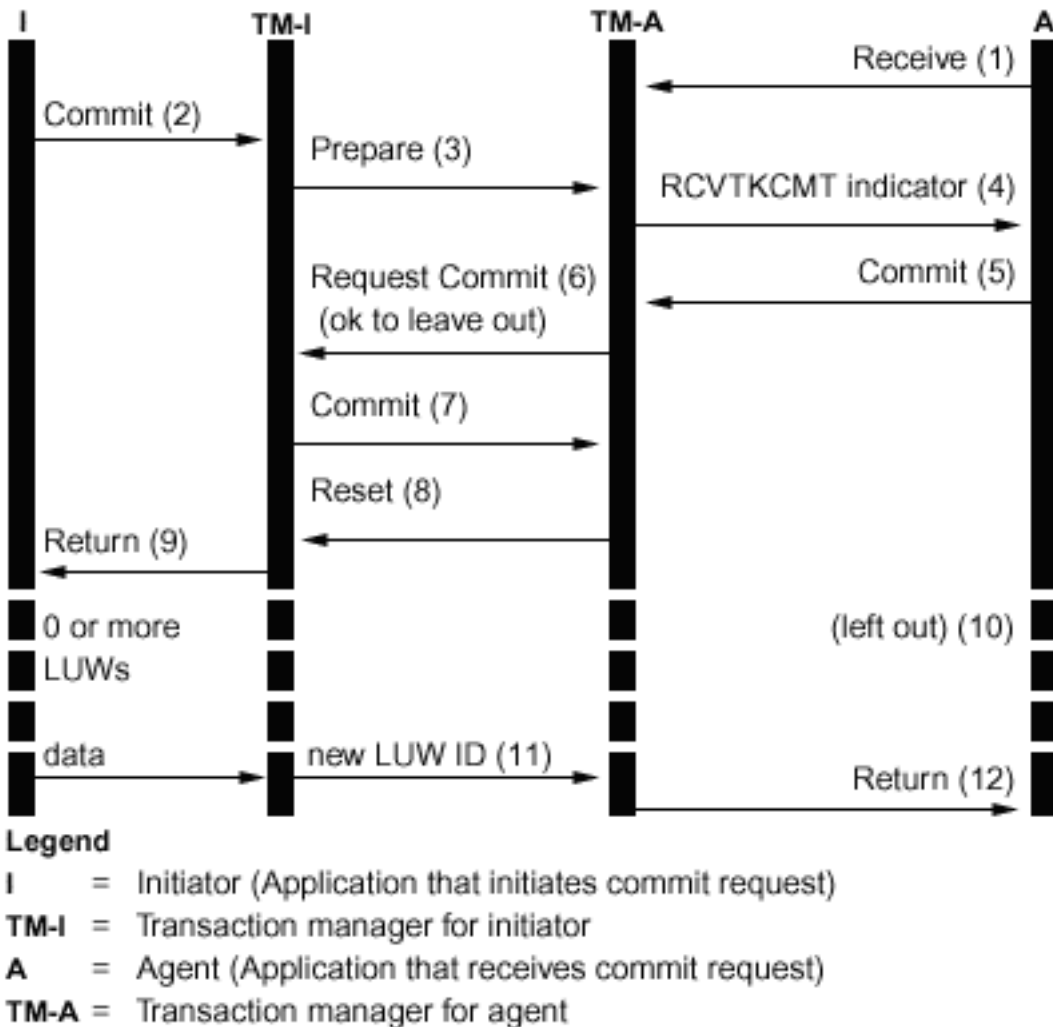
I TM-I TM-A A

Receive (1)

Commit (2)

Prepare (3)

RCVTKCMT indicator (4)

Request Commit (6) (ok to leave out)

Commit (5)

Commit (7)

Reset (8)

Return (9)

0 or more LUWs

(left out) (10)

data

new LUW ID (11)

Return (12)

Legend

I = Initiator (Application that initiates commit request)

TM-I = Transaction manager for initiator

A = Agent (Application that receives commit request)

TM-A = Transaction manager for agent